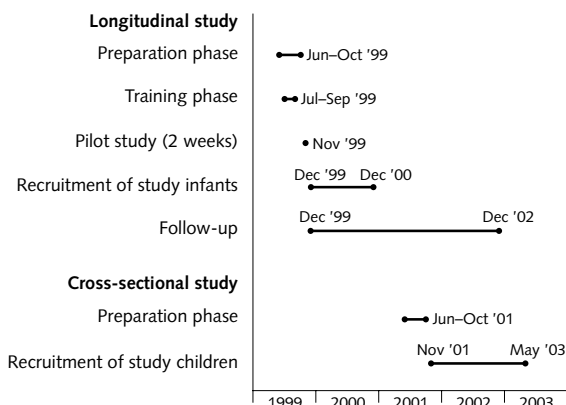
**Longitudinal study**

Preparation phase — Jun–Oct '99

Training phase — Jul–Sep '99

Pilot study (2 weeks) — Nov '99

Recruitment of study infants — Dec '99 – Dec '00

Follow-up — Dec '99 – Dec '02

**Cross-sectional study**

Preparation phase — Jun–Oct '01

Recruitment of study children — Nov '01 – May '03

1999 2000 2001 2002 2003